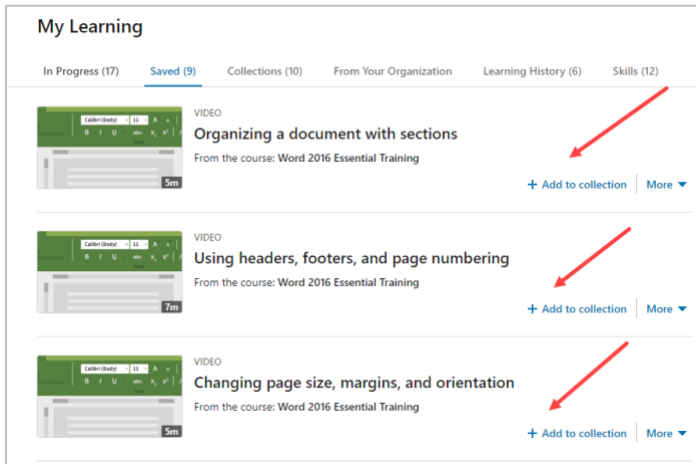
My Learning

In Progress (17) Saved (9) Collections (10) From Your Organization Learning History (6) Skills (12)

Calibri (Body) 11

5m

VIDEO

Organizing a document with sections

From the course: **Word 2016 Essential Training**

+ Add to collection More ▾

Calibri (Body) 11

7m

VIDEO

Using headers, footers, and page numbering

From the course: **Word 2016 Essential Training**

+ Add to collection More ▾

Calibri (Body) 11

5m

VIDEO

Changing page size, margins, and orientation

From the course: **Word 2016 Essential Training**

+ Add to collection More ▾